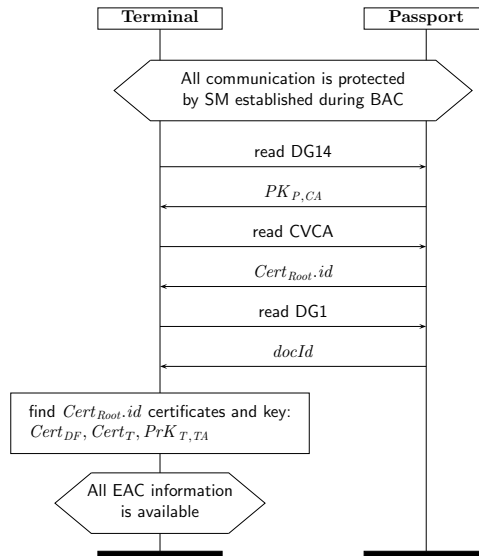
Terminal

Passport

All communication is protected by SM established during BAC

read DG14

$PK_{P,CA}$

read CVCA

$Cert_{Root}.id$

read DG1

$docId$

find $Cert_{Root}.id$ certificates and key: $Cert_{DF}, Cert_{T}, PrK_{T,TA}$

All EAC information is available